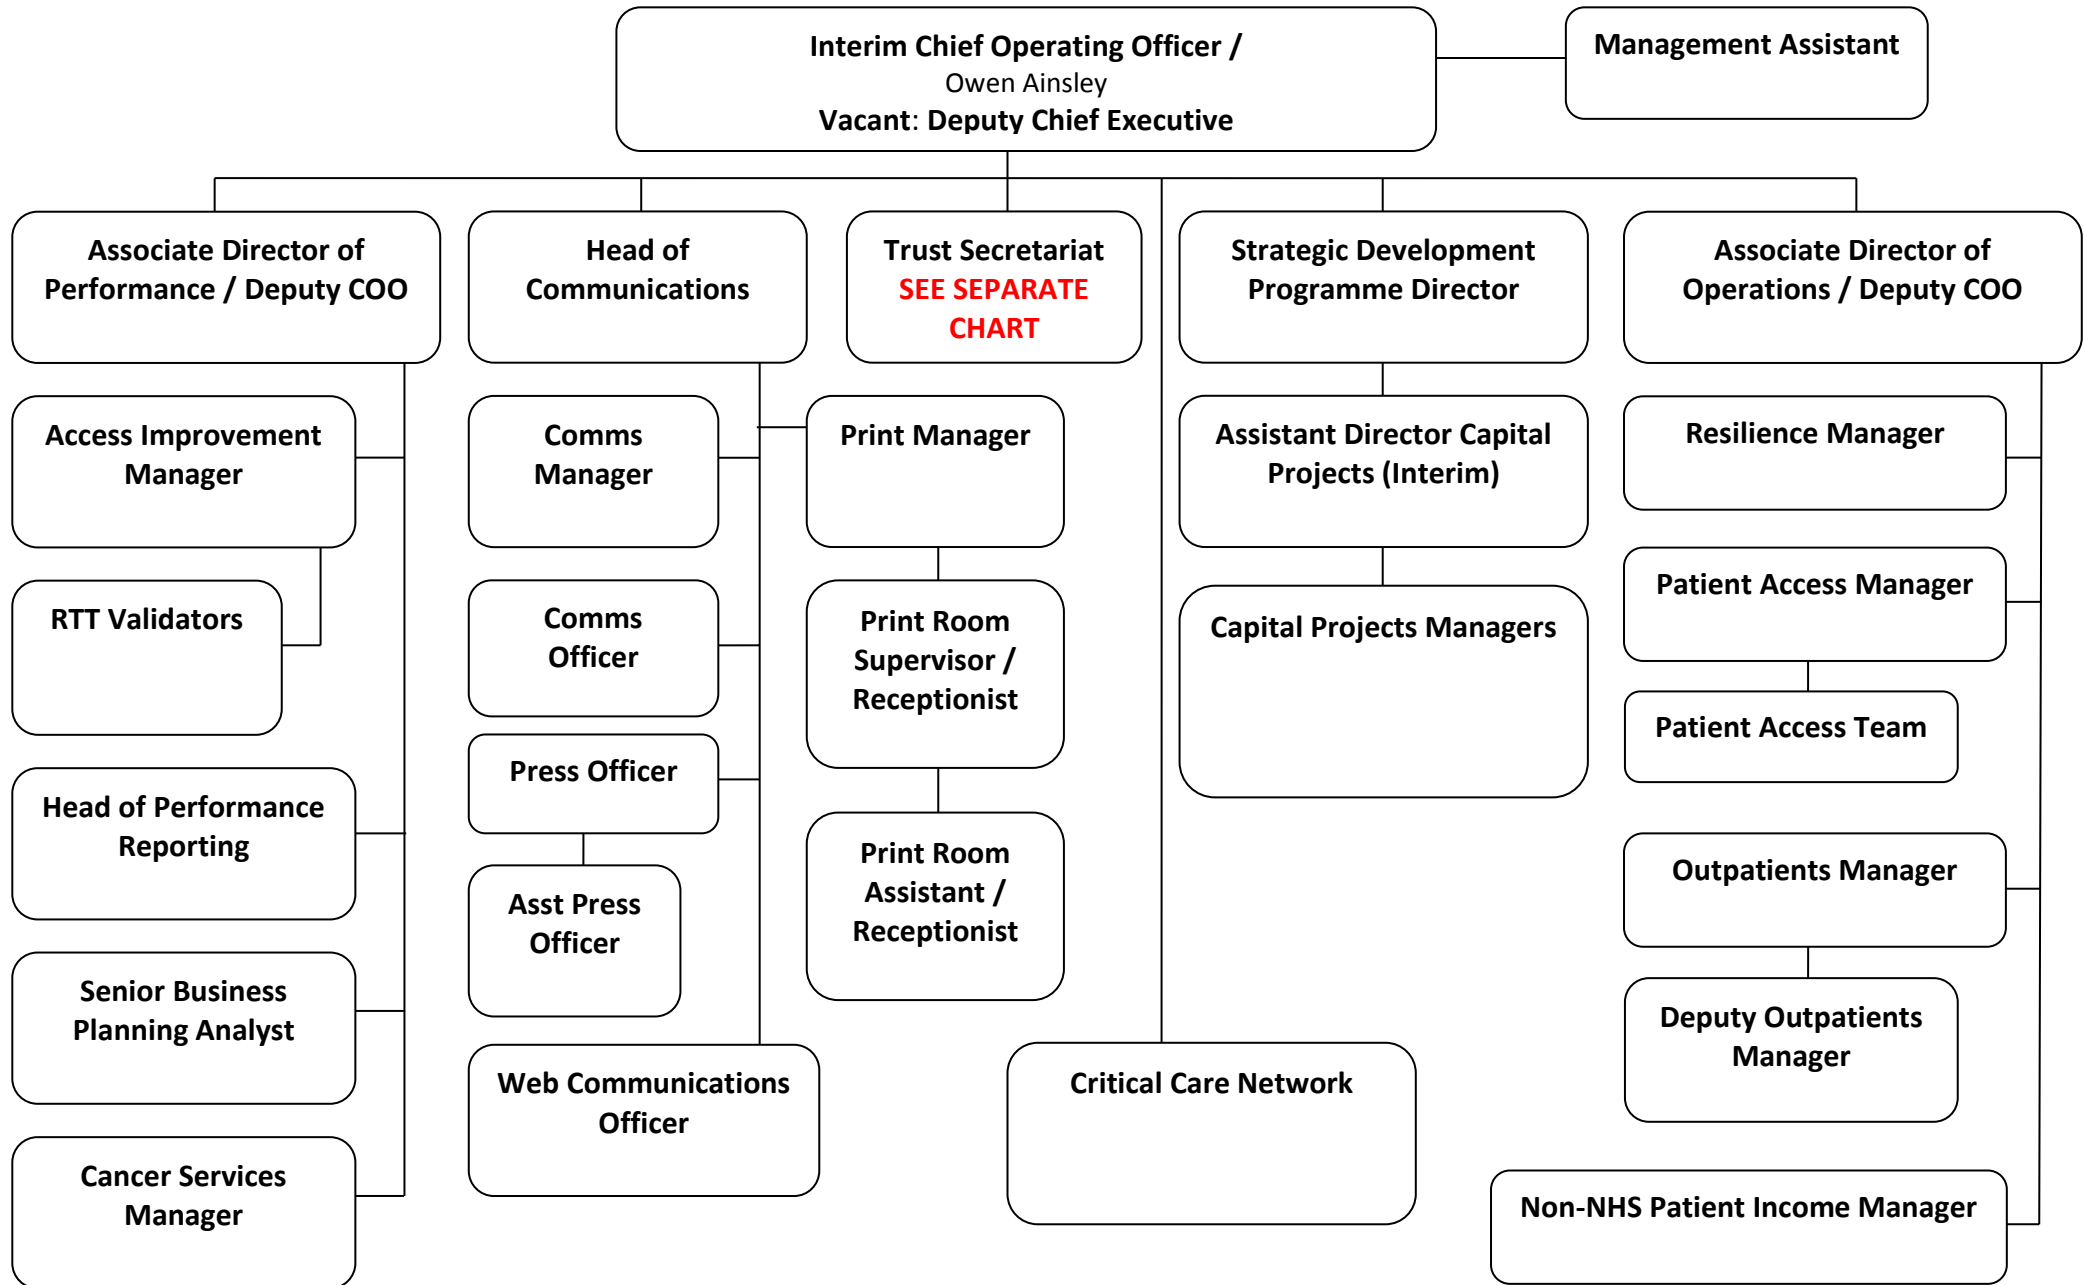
Interim Chief Operating Officer /
Owen Ainsley
Vacant: Deputy Chief Executive

Management Assistant

Associate Director of Performance / Deputy COO

Access Improvement Manager

RTT Validators

Head of Performance Reporting

Senior Business Planning Analyst

Cancer Services Manager

Head of Communications

Comms Manager

Comms Officer

Press Officer

Asst Press Officer

Web Communications Officer

Print Manager

Print Room Supervisor / Receptionist

Print Room Assistant / Receptionist

Trust Secretariat
SEE SEPARATE CHART

Critical Care Network

Strategic Development Programme Director

Assistant Director Capital Projects (Interim)

Capital Projects Managers

Associate Director of Operations / Deputy COO

Resilience Manager

Patient Access Manager

Patient Access Team

Outpatients Manager

Deputy Outpatients Manager

Non-NHS Patient Income Manager